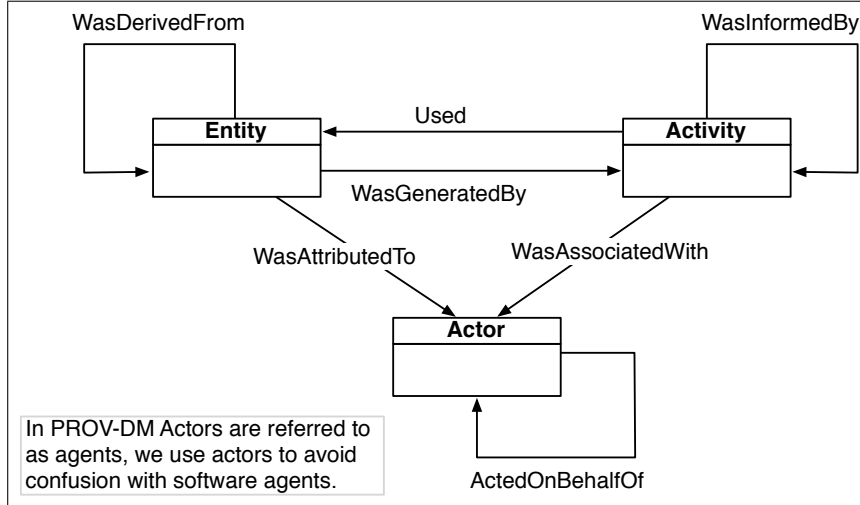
WasDerivedFrom

WasInformedBy

Used

Entity

Activity

WasGeneratedBy

WasAttributedTo

WasAssociatedWith

Actor

In PROV-DM Actors are referred to as agents, we use actors to avoid confusion with software agents.

ActedOnBehalfOf